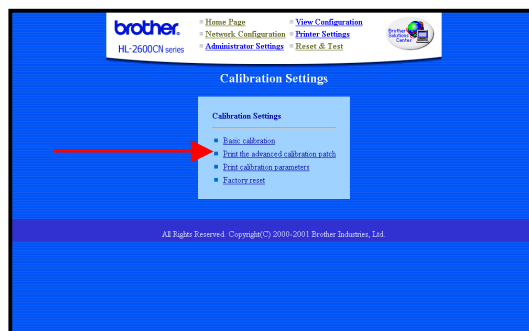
brother.
HL-2600CN series

Home Page
Network Configuration
Administrator Settings

View Configuration
Printer Settings
Reset & Test

Brother Solutions Center

Calibration Settings

Calibration Settings

Basic calibration
Print the advanced calibration patch
Print calibration parameters
Factory reset

All Rights Reserved. Copyright(C) 2000-2001 Brother Industries, Ltd.